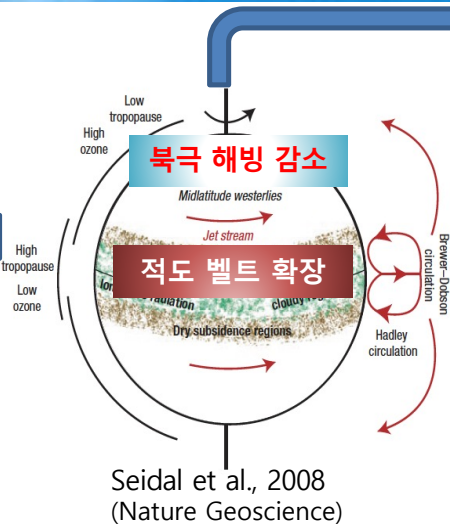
Low tropopause

High ozone

북극 해빙 감소

Midlatitude westerlies

Jet stream

High tropopause

Low ozone

적도 벨트 확장

lon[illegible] radiation

cloudy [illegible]

Dry subsidence regions

Brewer–Dobson circulation

Hadley circulation

Seidal et al., 2008
(Nature Geoscience)